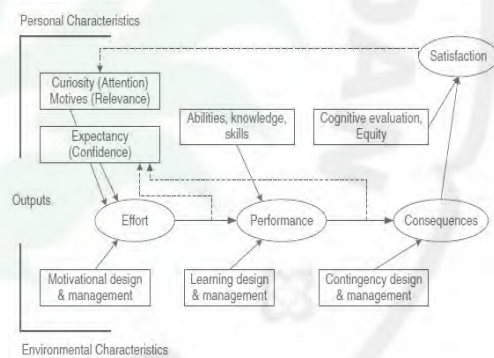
Personal Characteristics

Satisfaction

Curiosity (Attention)
Motives (Relevance)

Abilities, knowledge, skills

Cognitive evaluation, Equity

Expectancy (Confidence)

Outputs

Effort

Performance

Consequences

Motivational design & management

Learning design & management

Contingency design & management

Environmental Characteristics